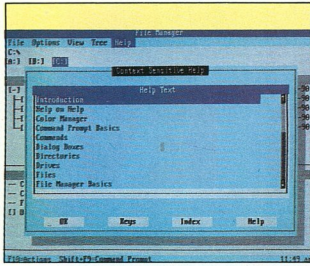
File Manager
File Options View Tree Help
C:\
A: B: C:
Context Sensitive Help
Help Text
Introduction
Help on Help
Color Manager
Command Prompt Basics
Commands
Dialog Boxes
Directories
Drives
Files
File Manager Basics
OK
Keys
Index
Help
F10=Actions Shift+F9=Command Prompt
11:49 a